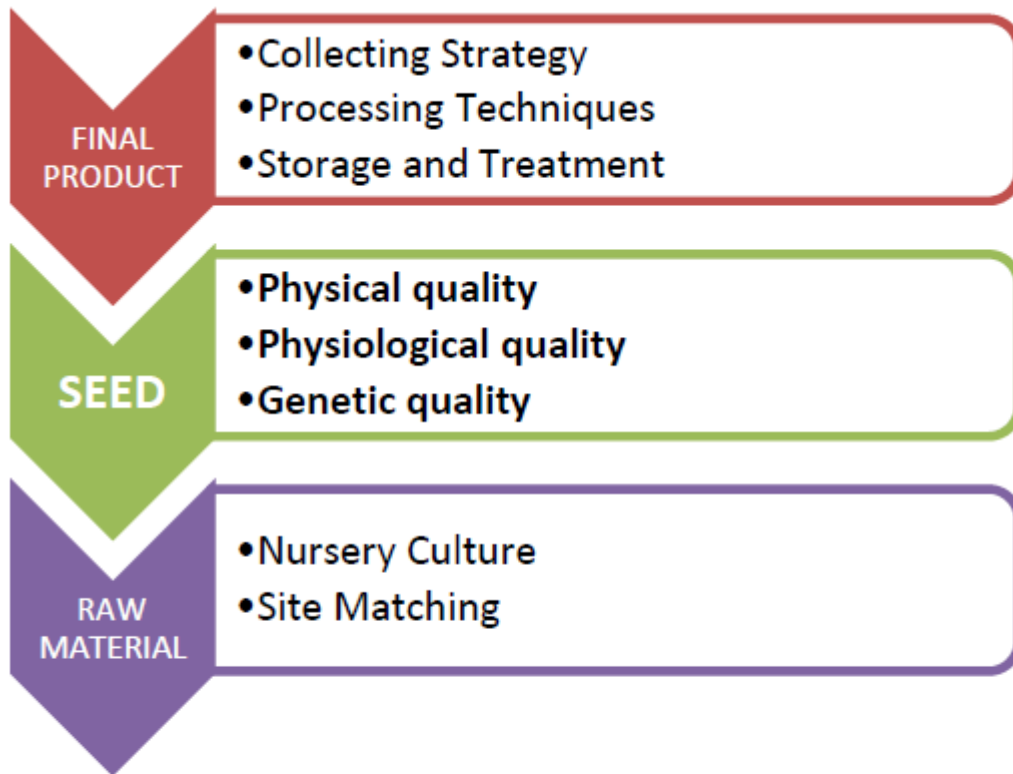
FINAL PRODUCT

• Collecting Strategy
• Processing Techniques
• Storage and Treatment

SEED

• Physical quality
• Physiological quality
• Genetic quality

RAW MATERIAL

• Nursery Culture
• Site Matching